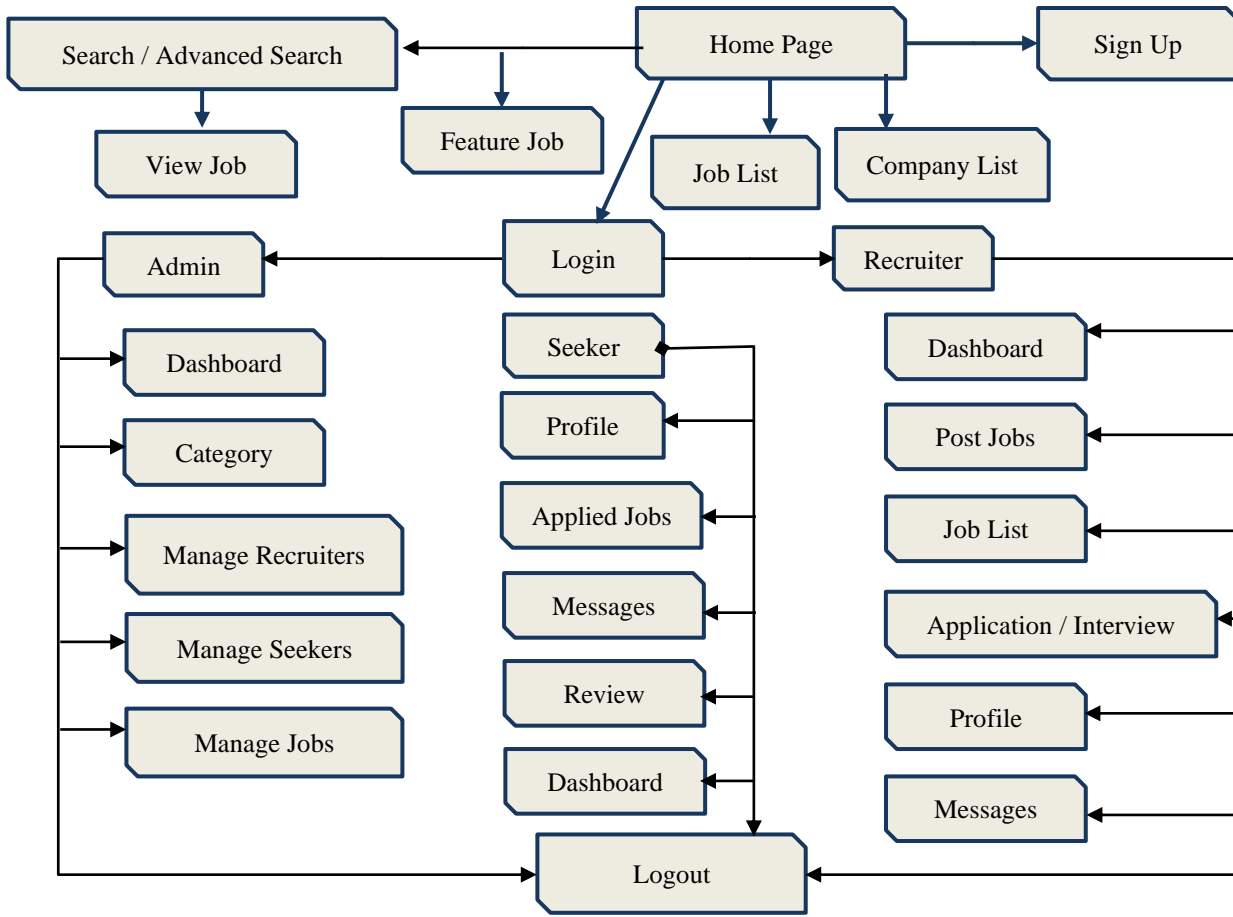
Search / Advanced Search

Home Page

Sign Up

View Job

Feature Job

Job List

Company List

Admin

Login

Recruiter

Dashboard

Category

Manage Recruiters

Manage Seekers

Manage Jobs

Seeker

Profile

Applied Jobs

Messages

Review

Dashboard

Dashboard

Post Jobs

Job List

Application / Interview

Profile

Messages

Logout